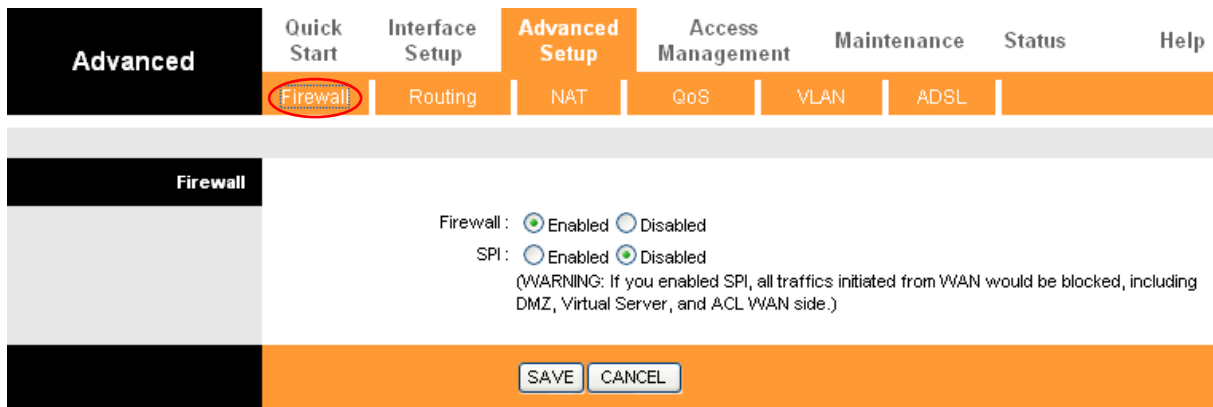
Advanced

Quick Start | Interface Setup | Advanced Setup | Access Management | Maintenance | Status | Help

Firewall | Routing | NAT | QoS | VLAN | ADSL

Firewall

Firewall : Enabled Disabled

SPI : Enabled Disabled

(WARNING: If you enabled SPI, all traffics initiated from WAN would be blocked, including DMZ, Virtual Server, and ACL WAN side.)

SAVE CANCEL